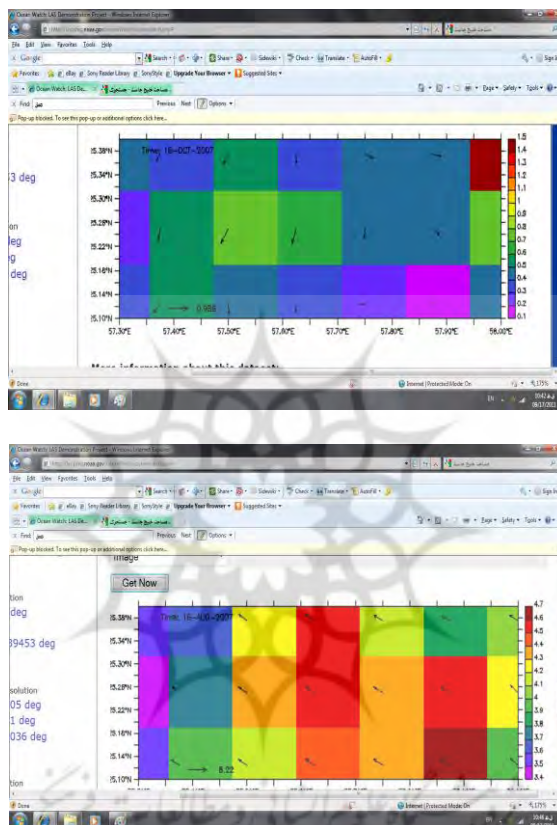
Ocean Watch LAS Demonstration Project - Windows Internet Explorer

File Edit View Favorites Tools Help

Google

Search Share Sidewiki Check Translate AutoFill

Favorites eBay Sony Reader Library SonyStyle Upgrade Your Browser Suggested Sites

Ocean Watch: LAS De...

Page Safety Tools

Find Previous Next Options

Pop-up blocked. To see this pop-up or additional options click here...

3 deg

on
leg
g
deg

Time: 16-OCT-2007

15.38°N
15.34°N
15.30°N
15.26°N
15.22°N
15.18°N
15.14°N
15.10°N

0.988

57.30°E 57.40°E 57.50°E 57.60°E 57.70°E 57.80°E 57.90°E 58.00°E

1.5
1.4
1.3
1.2
1.1
1
0.9
0.8
0.7
0.6
0.5
0.4
0.3
0.2
0.1

More information about this dataset:

Done

Internet | Protected Mode: On

%175

Ocean Watch LAS Demonstration Project - Windows Internet Explorer

File Edit View Favorites Tools Help

Google

Search Share Sidewiki Check Translate AutoFill

Favorites eBay Sony Reader Library SonyStyle Upgrade Your Browser Suggested Sites

Ocean Watch: LAS De...

Page Safety Tools

Find Previous Next Options

Pop-up blocked. To see this pop-up or additional options click here...

Image

Get Now

tion
deg

39453 deg

solution
05 deg
1 deg
036 deg

tion

Time: 16-AUG-2007

15.38°N
15.34°N
15.30°N
15.26°N
15.22°N
15.18°N
15.14°N
15.10°N

8.22

4.7
4.6
4.5
4.4
4.3
4.2
4.1
4
3.9
3.8
3.7
3.6
3.5
3.4

Done

Internet | Protected Mode: On

%175